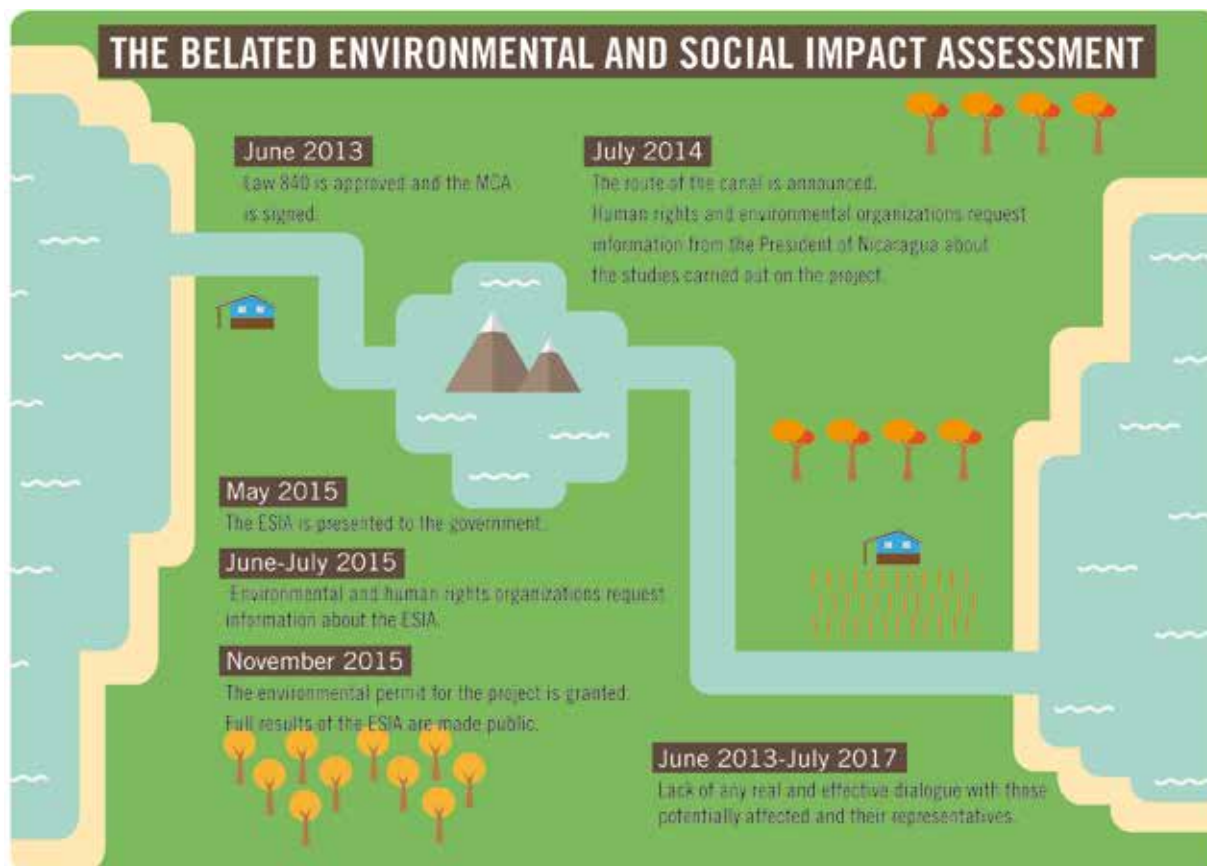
THE BELATED ENVIRONMENTAL AND SOCIAL IMPACT ASSESSMENT

June 2013
Law 840 is approved and the MCA is signed.

July 2014
The route of the canal is announced.
Human rights and environmental organizations request information from the President of Nicaragua about the studies carried out on the project.

May 2015
The ESIA is presented to the government.

June-July 2015
Environmental and human rights organizations request information about the ESIA.

November 2015
The environmental permit for the project is granted.
Full results of the ESIA are made public.

June 2013-July 2017
Lack of any real and effective dialogue with those potentially affected and their representatives.